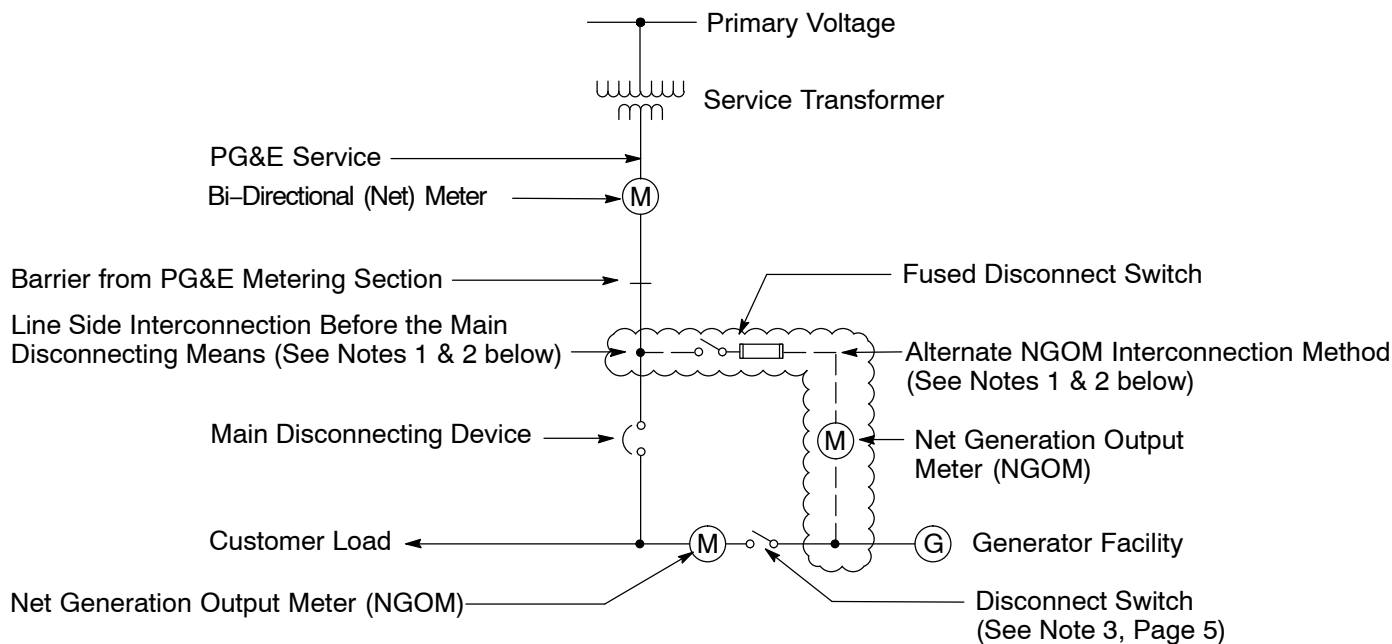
Primary Voltage

Service Transformer

PG&E Service

Bi–Directional (Net) Meter

M

Barrier from PG&E Metering Section

Fused Disconnect Switch

Line Side Interconnection Before the Main Disconnecting Means (See Notes 1 & 2 below)

Alternate NGOM Interconnection Method (See Notes 1 & 2 below)

Main Disconnecting Device

M

Net Generation Output Meter (NGOM)

Customer Load

M

G

Generator Facility

Net Generation Output Meter (NGOM)

Disconnect Switch (See Note 3, Page 5)